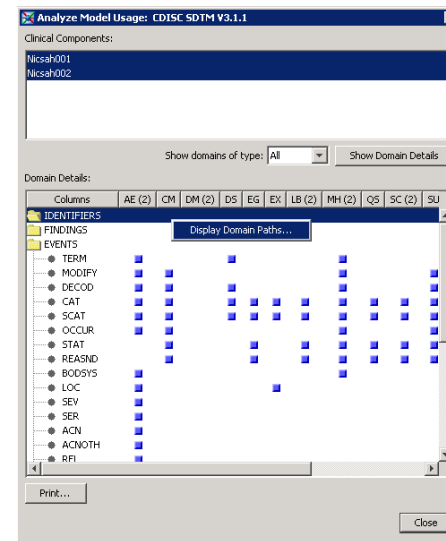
Analyze Model Usage: CDISC SDTM V3.1.1

Clinical Components:

Nicsah001
Nicsah002

Show domains of type: All

Show Domain Details

Domain Details:

| Columns | AE (2) | CM | DM (2) | DS | EG | EX | LB (2) | MH (2) | QS | SC (2) | SU |
|---|---|---|---|---|---|---|---|---|---|---|---|
| IDENTIFIERS | | | | | | | | | | | |
| FINDINGS | | | | | | | | | | | |
| EVENTS | | | | | | | | | | | |
| TERM | ■ | | | ■ | | | | ■ | | | |
| MODIFY | ■ | ■ | | | | | | ■ | | | ■ |
| DECOD | ■ | ■ | | ■ | | | | ■ | | | ■ |
| CAT | ■ | ■ | | ■ | ■ | ■ | ■ | ■ | ■ | ■ | ■ |
| SCAT | ■ | ■ | | ■ | ■ | ■ | ■ | ■ | ■ | ■ | ■ |
| OCCUR | ■ | ■ | | | | | | ■ | | | ■ |
| STAT | | ■ | | | ■ | | ■ | ■ | ■ | ■ | ■ |
| REASND | | ■ | | | ■ | | ■ | ■ | ■ | ■ | ■ |
| BODSYS | ■ | | | | | | | ■ | | | |
| LOC | ■ | | | | | ■ | | | | | |
| SEV | ■ | | | | | | | | | | |
| SER | ■ | | | | | | | | | | |
| ACN | ■ | | | | | | | | | | |
| ACNOTH | ■ | | | | | | | | | | |
| REL | ■ | | | | | | | | | | |

Display Domain Paths...

Print...

Close